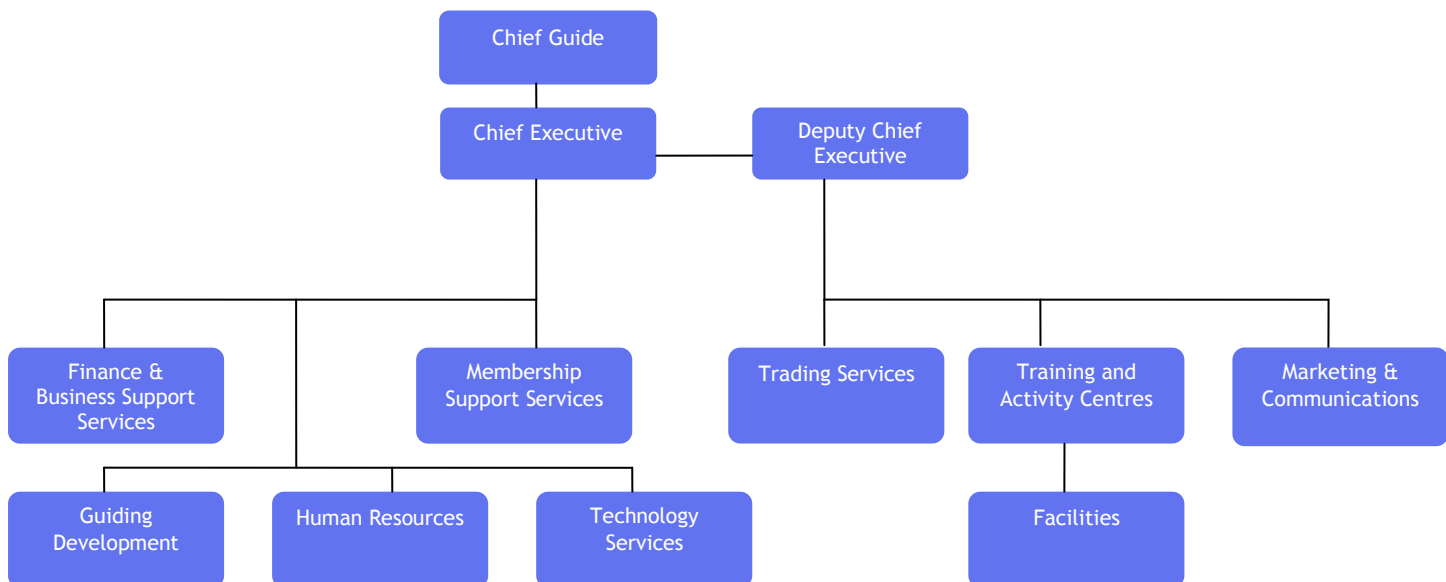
Chief Guide

Chief Executive

Deputy Chief Executive

Finance & Business Support Services

Membership Support Services

Trading Services

Training and Activity Centres

Marketing & Communications

Guiding Development

Human Resources

Technology Services

Facilities